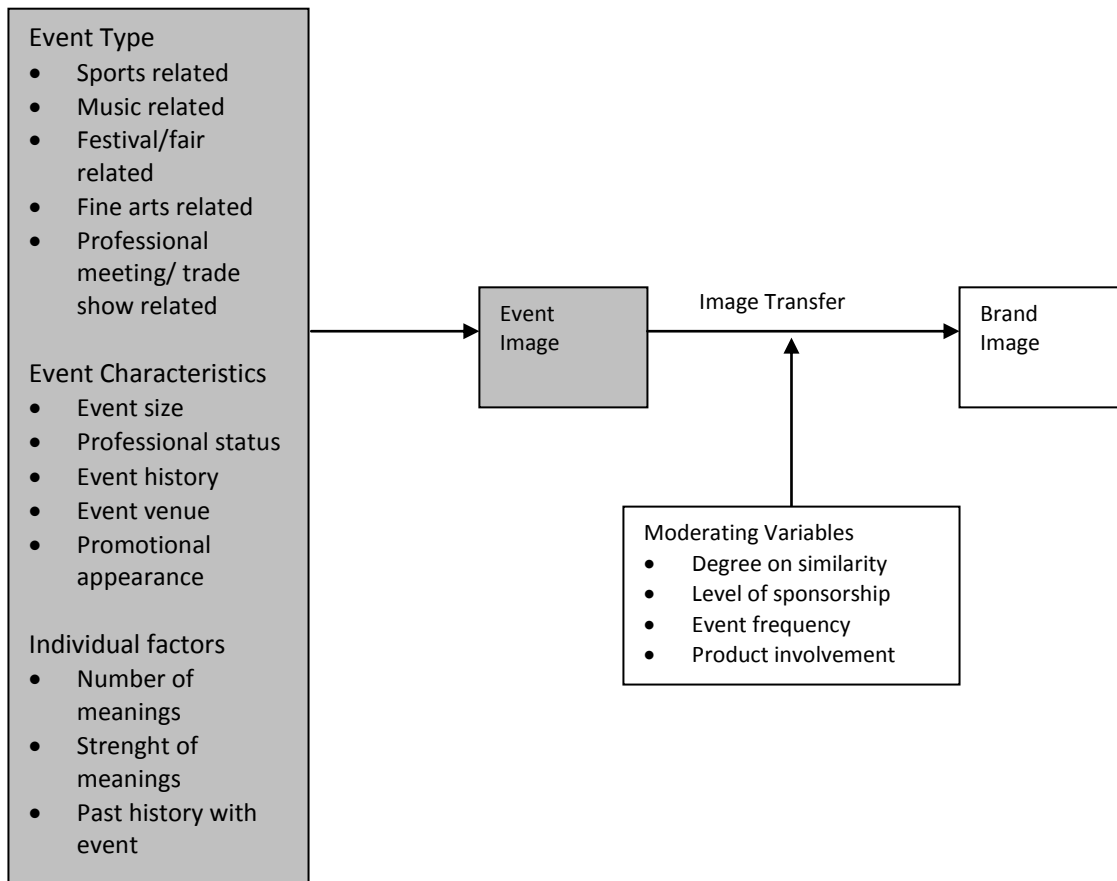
Event Type
- Sports related
- Music related
- Festival/fair related
- Fine arts related
- Professional meeting/ trade show related

Event Characteristics
- Event size
- Professional status
- Event history
- Event venue
- Promotional appearance

Individual factors
- Number of meanings
- Strenght of meanings
- Past history with event

Event Image

Image Transfer

Brand Image

Moderating Variables
- Degree on similarity
- Level of sponsorship
- Event frequency
- Product involvement